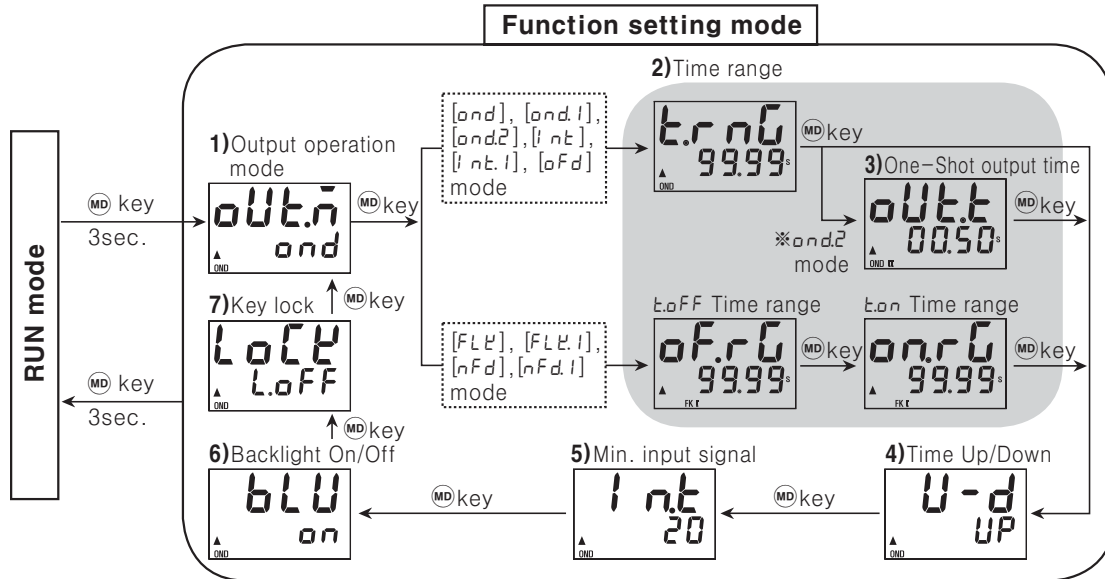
Function setting mode

RUN mode

MD key
3sec.

MD key
3sec.

1)Output operation mode

oUt.n
ond
OND

MD key

[ond], [ond.1], [ond.2], [int], [int.1], [oFd] mode

[FLK], [FLK.1], [nFd], [nFd.1] mode

2)Time range

t.rnG
99.99s
OND

MD key

3)One-Shot output time

oUt.t
00.50s
OND

※ond.2 mode

MD key

t.oFF Time range

oF.rG
99.99s
FK

MD key

t.on Time range

on.rG
99.99s
FK

MD key

7)Key lock

MD key

LoCK
L.oFF
OND

MD key

6)Backlight On/Off

bLU
on
OND

MD key

5)Min. input signal

int
20
OND

MD key

4)Time Up/Down

U-d
UP
OND